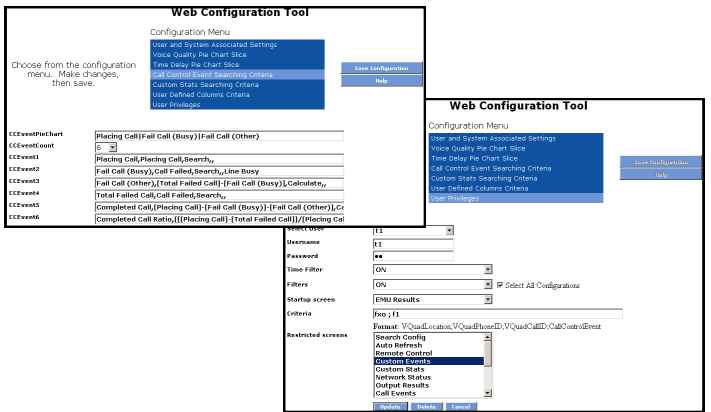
Web Configuration Tool

Configuration Menu

User and System Associated Settings
Voice Quality Pie Chart Slice
Time Delay Pie Chart Slice
Call Control Event Searching Criteria
Custom Stats Searching Criteria
User Defined Columns Criteria
User Privileges

Choose from the configuration menu. Make changes, then save.

Save Configuration
Help

| CCEventPieChart | Placing Call\|Fail Call (Busy)\|Fail Call (Other) |
|---|---|
| CCEventCount | 6 |
| CCEvent1 | Placing Call,Placing Call,Search,, |
| CCEvent2 | Fail Call (Busy),Call Failed,Search,,Line Busy |
| CCEvent3 | Fail Call (Other),[Total Failed Call]-[Fail Call (Busy)],Calculate,, |
| CCEvent4 | Total Failed Call,Call Failed,Search,, |
| CCEvent5 | Completed Call,[Placing Call]-[Fail Call (Busy)]-[Fail Call (Other)],Co |
| CCEvent6 | Completed Call Ratio,[[[Placing Call]-[Total Failed Call]]/[Placing Cal |

Web Configuration Tool

Configuration Menu

User and System Associated Settings
Voice Quality Pie Chart Slice
Time Delay Pie Chart Slice
Call Control Event Searching Criteria
Custom Stats Searching Criteria
User Defined Columns Criteria
User Privileges

Save Configuration
Help

| Select User | t1 |
|---|---|
| Username | t1 |
| Password | •• |
| Time Filter | ON |
| Filters | ON ☑ Select All Configurations |
| Startup screen | EMU Results |
| Criteria | fxo ; f1 |
| | Format: VQuadLocation;VQuadPhoneID;VQuadCallID;CallControlEvent |
| Restricted screens | Search Config<br>Auto Refresh<br>Remote Control<br>Custom Events<br>Custom Stats<br>Network Status<br>Output Results<br>Call Events |

Update Delete Cancel